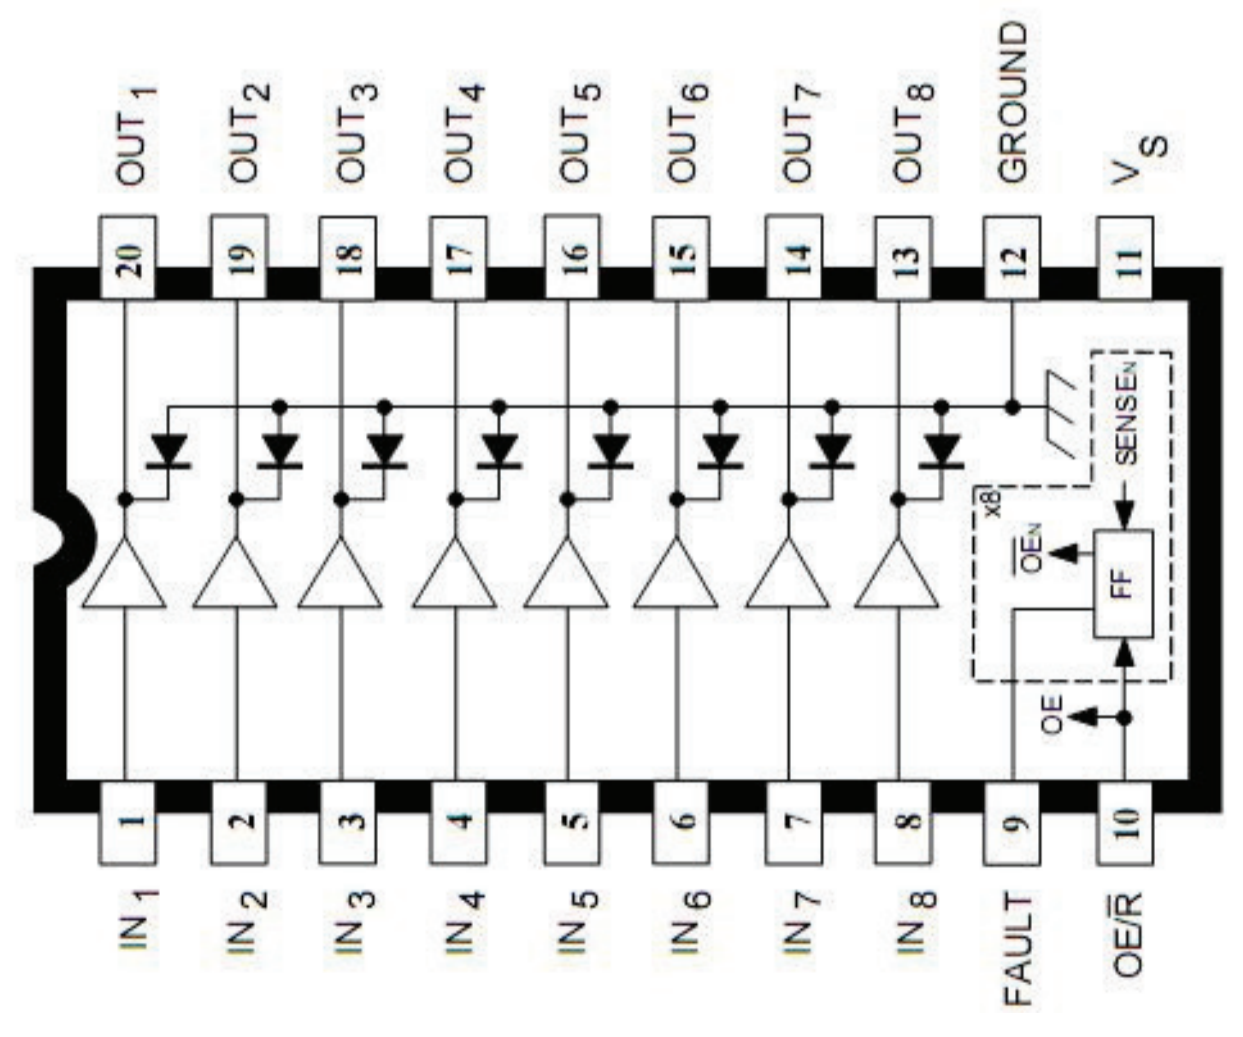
OUT 1
$OUT_2$
$OUT_3$
$OUT_4$
$OUT_5$
$OUT_6$
$OUT_7$
$OUT_8$
GROUND
$V_S$

20
19
18
17
16
15
14
13
12
11

SENSE$_N$
x8
$\overline{OE}_N$
FF
OE

1
2
3
4
5
6
7
8
9
10

IN 1
IN 2
IN 3
IN 4
IN 5
IN 6
IN 7
IN 8
FAULT
OE/$\overline{R}$